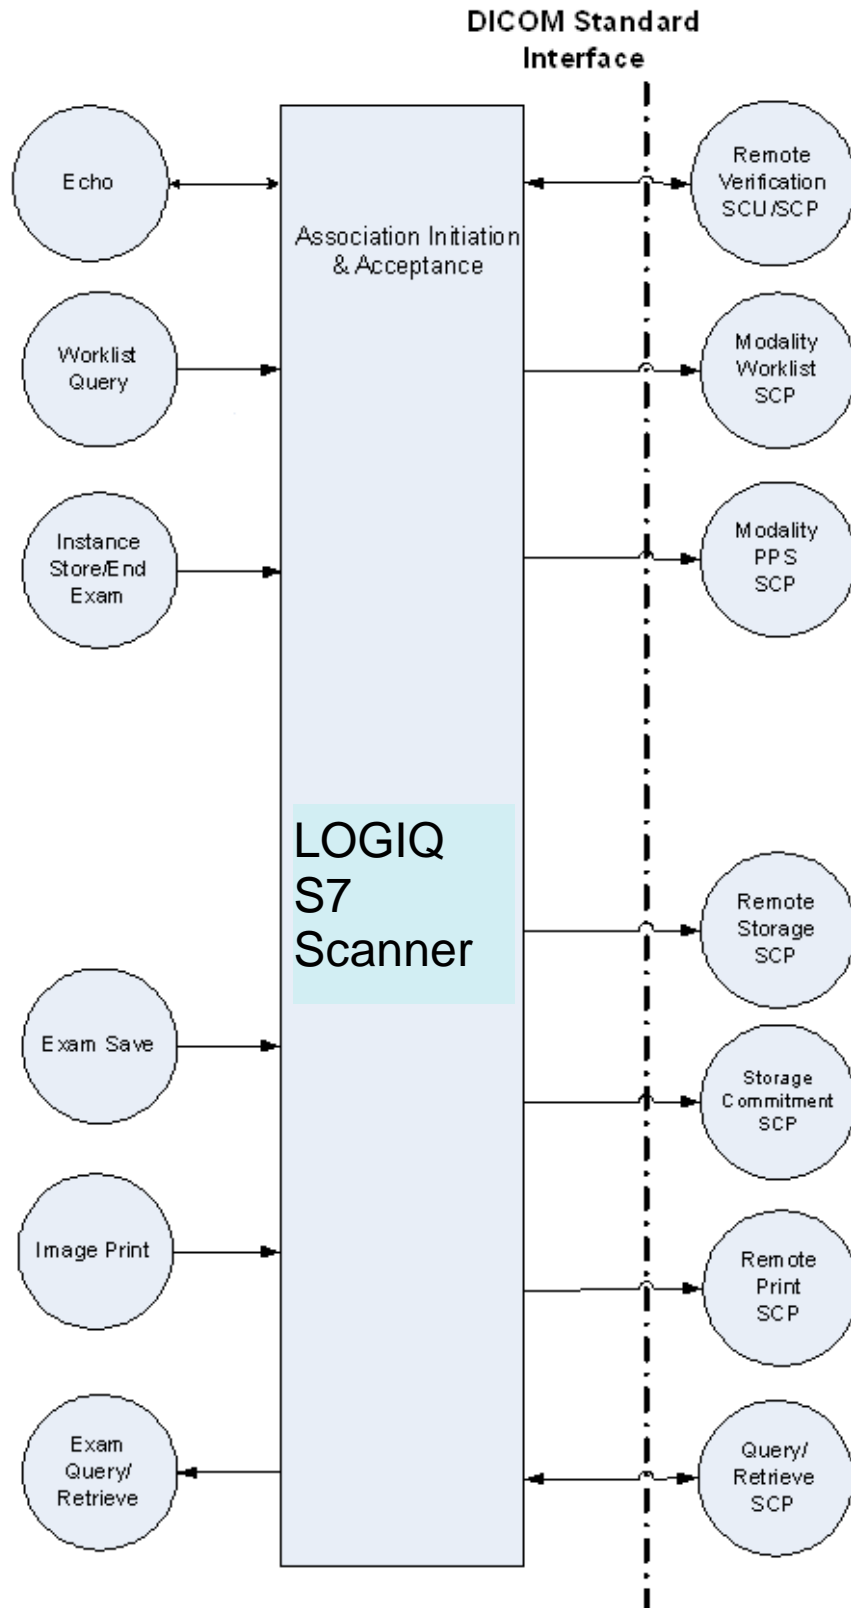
DICOM Standard Interface

Echo

Association Initiation & Acceptance

Remote Verification SCU/SCP

Worklist Query

Modality Worklist SCP

Instance Store/End Exam

Modality PPS SCP

LOGIQ S7 Scanner

Remote Storage SCP

Exam Save

Storage Commitment SCP

Image Print

Remote Print SCP

Exam Query/ Retrieve

Query/ Retrieve SCP